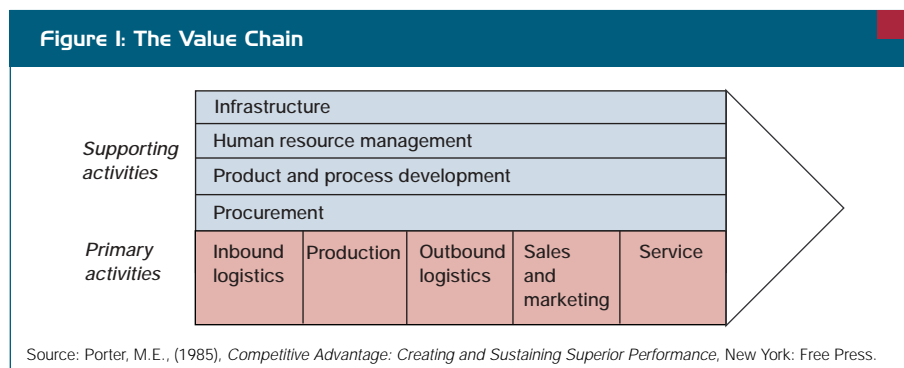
Figure 1: The Value Chain

Supporting activities

Infrastructure

Human resource management

Product and process development

Procurement

Primary activities

| Inbound logistics | Production | Outbound logistics | Sales and marketing | Service |
|---|---|---|---|---|

Source: Porter, M.E., (1985), *Competitive Advantage: Creating and Sustaining Superior Performance*, New York: Free Press.